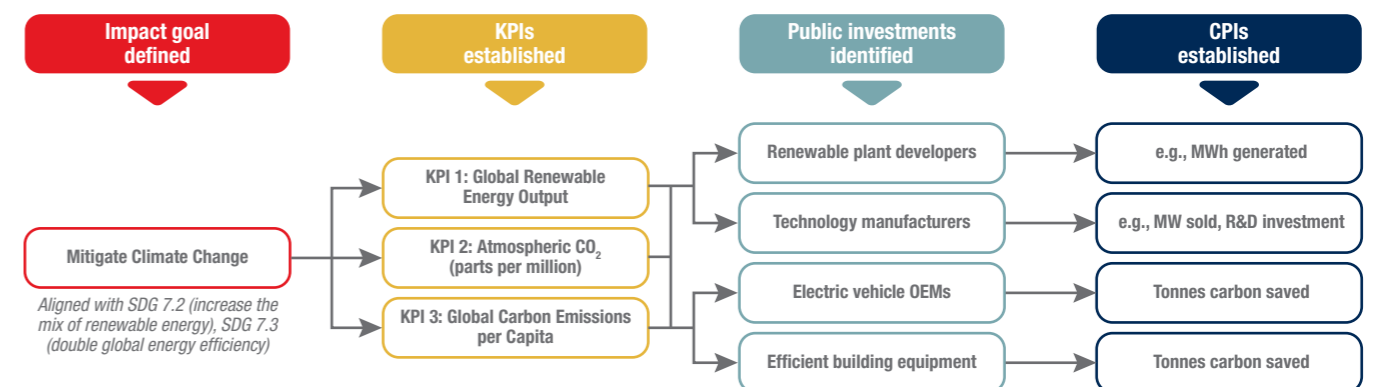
Impact goal defined

KPIs established

Public investments identified

CPIs established

Mitigate Climate Change

Aligned with SDG 7.2 (increase the mix of renewable energy), SDG 7.3 (double global energy efficiency)

KPI 1: Global Renewable Energy Output

KPI 2: Atmospheric $CO_2$ (parts per million)

KPI 3: Global Carbon Emissions per Capita

Renewable plant developers

Technology manufacturers

Electric vehicle OEMs

Efficient building equipment

e.g., MWh generated

e.g., MW sold, R&D investment

Tonnes carbon saved

Tonnes carbon saved